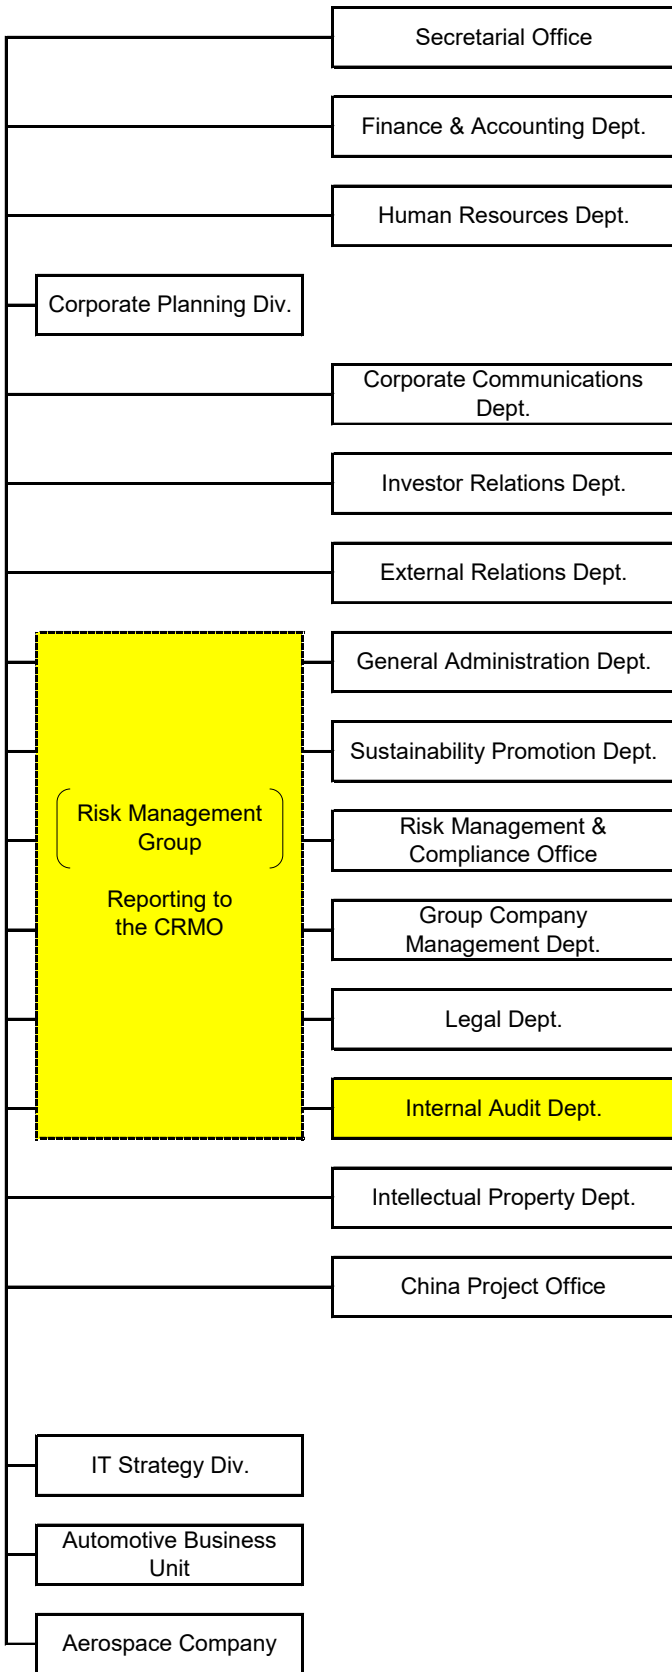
Secretarial Office

Finance & Accounting Dept.

Human Resources Dept.

Corporate Planning Div.

Corporate Communications Dept.

Investor Relations Dept.

External Relations Dept.

Risk Management Group

Reporting to the CRMO

General Administration Dept.

Sustainability Promotion Dept.

Risk Management & Compliance Office

Group Company Management Dept.

Legal Dept.

Internal Audit Dept.

Intellectual Property Dept.

China Project Office

IT Strategy Div.

Automotive Business Unit

Aerospace Company